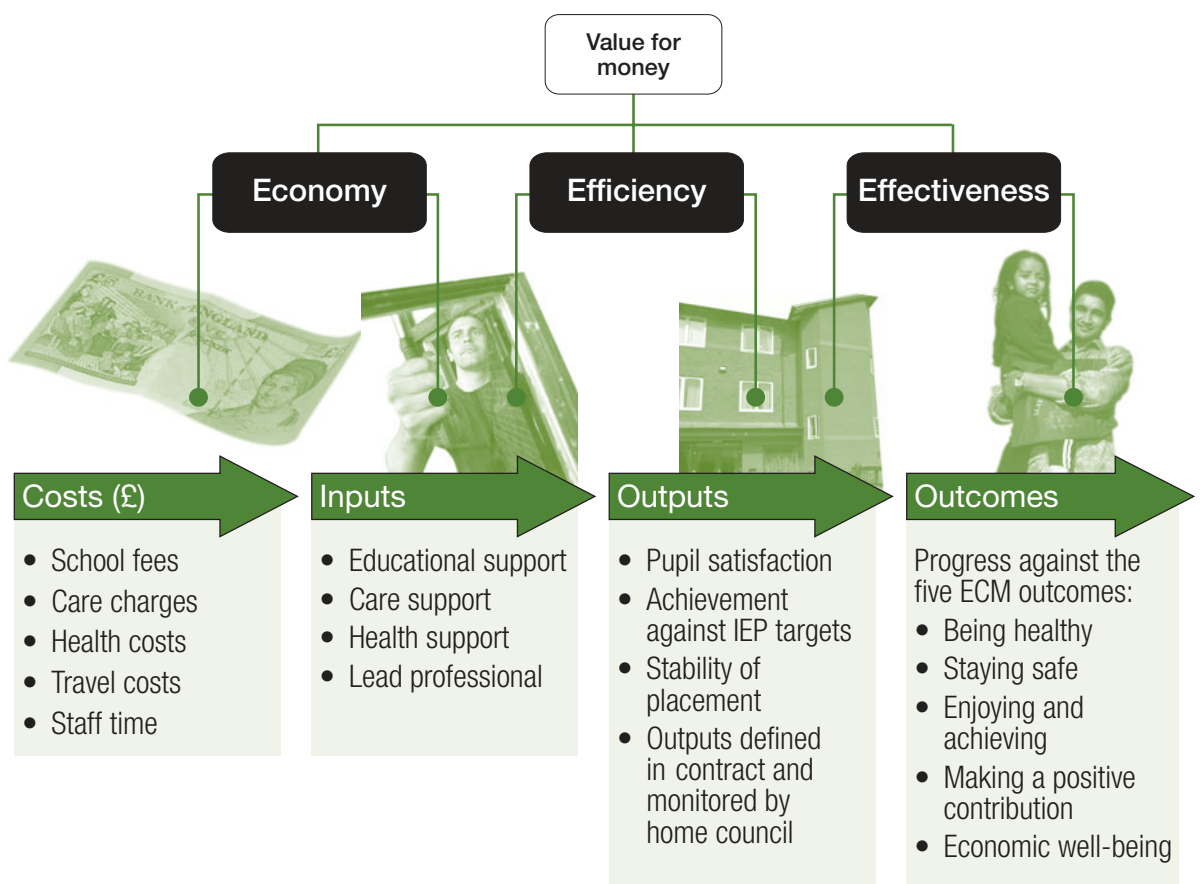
Value for money

Economy

Efficiency

Effectiveness

Costs (£)

- School fees
- Care charges
- Health costs
- Travel costs
- Staff time

Inputs

- Educational support
- Care support
- Health support
- Lead professional

Outputs

- Pupil satisfaction
- Achievement against IEP targets
- Stability of placement
- Outputs defined in contract and monitored by home council

Outcomes

Progress against the five ECM outcomes:

- Being healthy
- Staying safe
- Enjoying and achieving
- Making a positive contribution
- Economic well-being